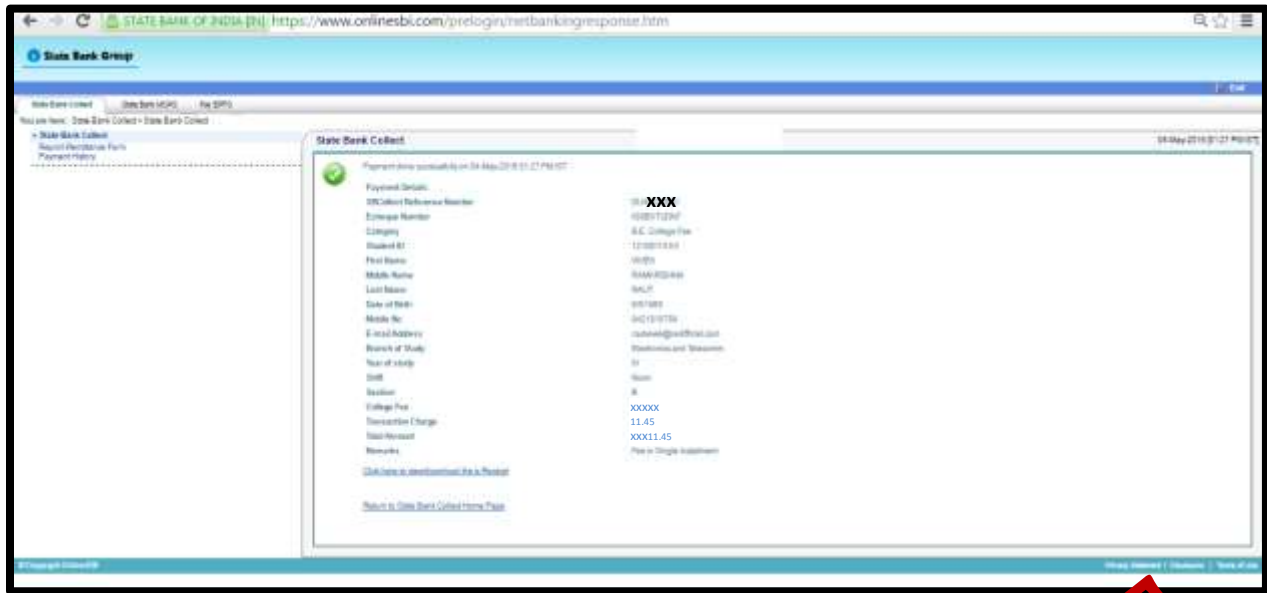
STATE BANK OF INDIA [IN] https://www.onlinesbi.com/prelogin/netbankingresponse.htm

State Bank Group

Exit

State Bank Collect | State Bank MOPS | Pay EPFO

You are here: State Bank Collect > State Bank Collect

State Bank Collect
Reprint Remittance Form
Payment History

State Bank Collect

04-May-2016 [01:27 PM IST]

Payment done successfully on 04-May-2016 01:27 PM IST

Payment Details

SBCollect Reference Number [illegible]XXX
Echeque Number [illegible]
Category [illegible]
Student ID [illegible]
First Name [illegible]
Middle Name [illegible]
Last Name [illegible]
Date of Birth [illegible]
Mobile No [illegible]
E-mail Address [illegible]
Branch of Study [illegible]
Year of study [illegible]
Shift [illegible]
Section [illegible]
College Fee XXXXX
Transaction Charge 11.45
Total Amount XXX11.45
Remarks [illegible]

Click here to view/download this e-Receipt

Return to State Bank Collect Home Page

© Copyright OnlineSBI

Privacy Statement | Disclosure | Terms of Use